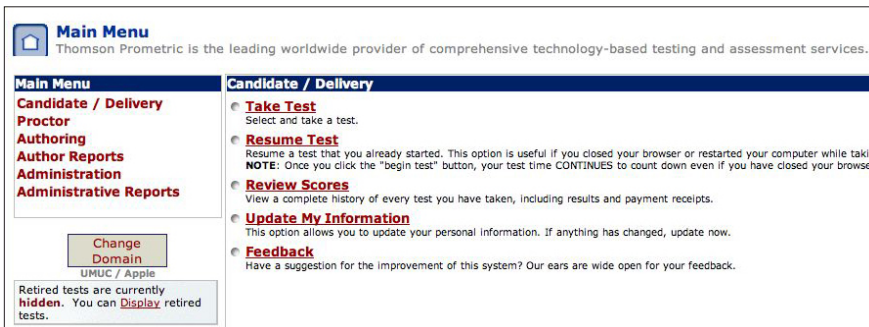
Main Menu
Thomson Prometric is the leading worldwide provider of comprehensive technology-based testing and assessment services.

Main Menu
Candidate / Delivery
Proctor
Authoring
Author Reports
Administration
Administrative Reports

Change Domain
UMUC / Apple

Retired tests are currently hidden. You can Display retired tests.

Candidate / Delivery

Take Test
Select and take a test.

Resume Test
Resume a test that you already started. This option is useful if you closed your browser or restarted your computer while taki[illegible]
NOTE: Once you click the "begin test" button, your test time CONTINUES to count down even if you have closed your browse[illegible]

Review Scores
View a complete history of every test you have taken, including results and payment receipts.

Update My Information
This option allows you to update your personal information. If anything has changed, update now.

Feedback
Have a suggestion for the improvement of this system? Our ears are wide open for your feedback.